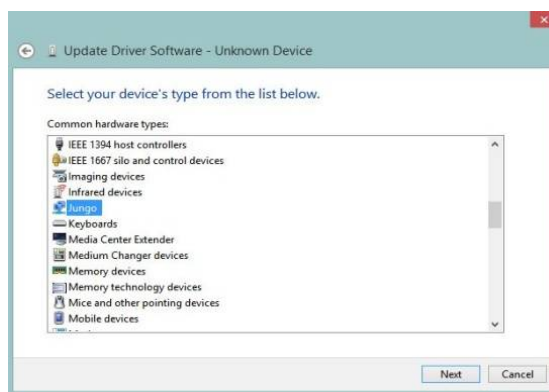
Update Driver Software - Unknown Device

Select your device's type from the list below.

Common hardware types:

IEEE 1394 host controllers
IEEE 1667 silo and control devices
Imaging devices
Infrared devices
Jungo
Keyboards
Media Center Extender
Medium Changer devices
Memory devices
Memory technology devices
Mice and other pointing devices
Mobile devices
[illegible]

Next
Cancel